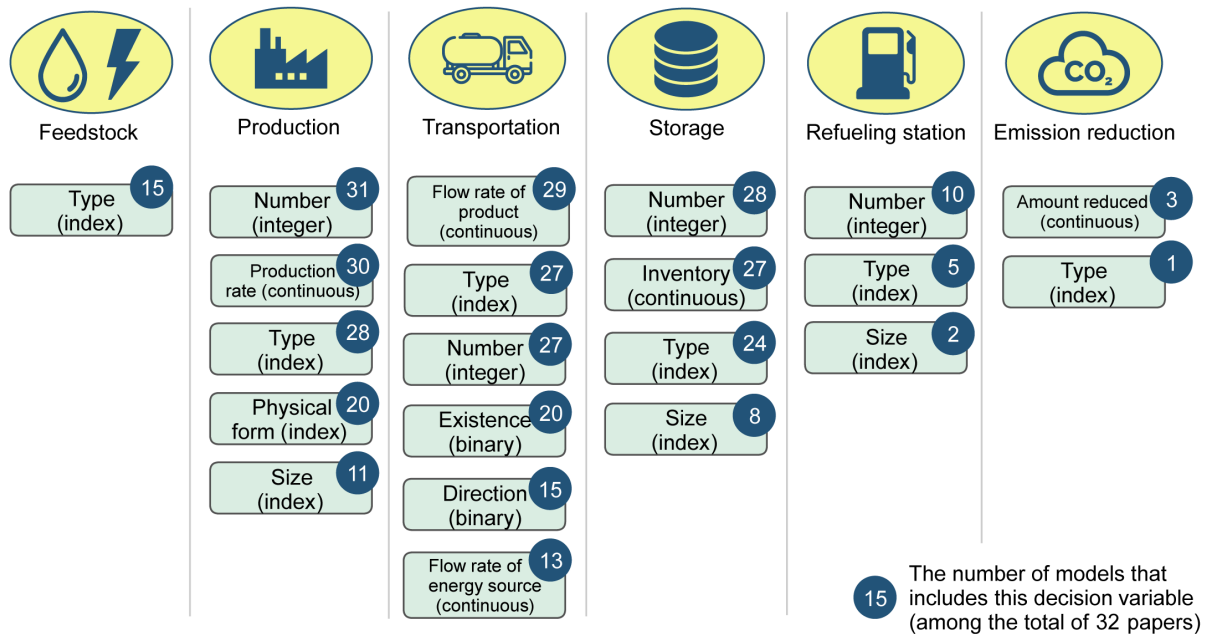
Feedstock

Type (index) 15

Production

Number (integer) 31

Production rate (continuous) 30

Type (index) 28

Physical form (index) 20

Size (index) 11

Transportation

Flow rate of product (continuous) 29

Type (index) 27

Number (integer) 27

Existence (binary) 20

Direction (binary) 15

Flow rate of energy source (continuous) 13

Storage

Number (integer) 28

Inventory (continuous) 27

Type (index) 24

Size (index) 8

Refueling station

Number (integer) 10

Type (index) 5

Size (index) 2

Emission reduction

$CO_2$

Amount reduced (continuous) 3

Type (index) 1

15 The number of models that includes this decision variable (among the total of 32 papers)